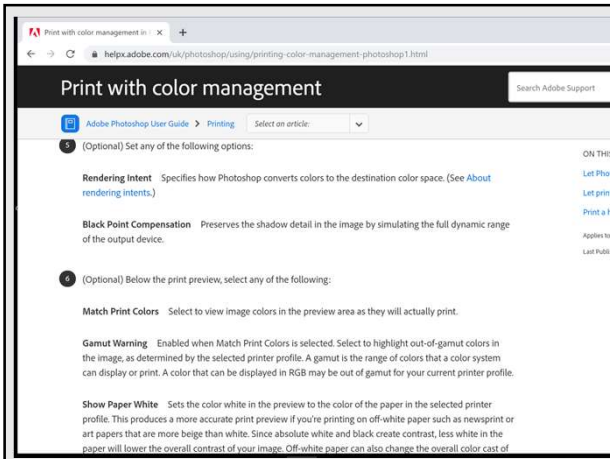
Print with color management in | ×  +

← → C helpx.adobe.com/uk/photoshop/using/printing-color-management-photoshop1.html

Print with color management

Search Adobe Support

Adobe Photoshop User Guide > Printing   Select an article:

5 (Optional) Set any of the following options:

Rendering Intent Specifies how Photoshop converts colors to the destination color space. (See About rendering intents.)

Black Point Compensation Preserves the shadow detail in the image by simulating the full dynamic range of the output device.

6 (Optional) Below the print preview, select any of the following:

Match Print Colors Select to view image colors in the preview area as they will actually print.

Gamut Warning Enabled when Match Print Colors is selected. Select to highlight out-of-gamut colors in the image, as determined by the selected printer profile. A gamut is the range of colors that a color system can display or print. A color that can be displayed in RGB may be out of gamut for your current printer profile.

Show Paper White Sets the color white in the preview to the color of the paper in the selected printer profile. This produces a more accurate print preview if you're printing on off-white paper such as newsprint or art papers that are more beige than white. Since absolute white and black create contrast, less white in the paper will lower the overall contrast of your image. Off-white paper can also change the overall color cast of

ON THI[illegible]
Let Pho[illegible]
Let prin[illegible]
Print a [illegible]
Applies to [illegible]
Last Publi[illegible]